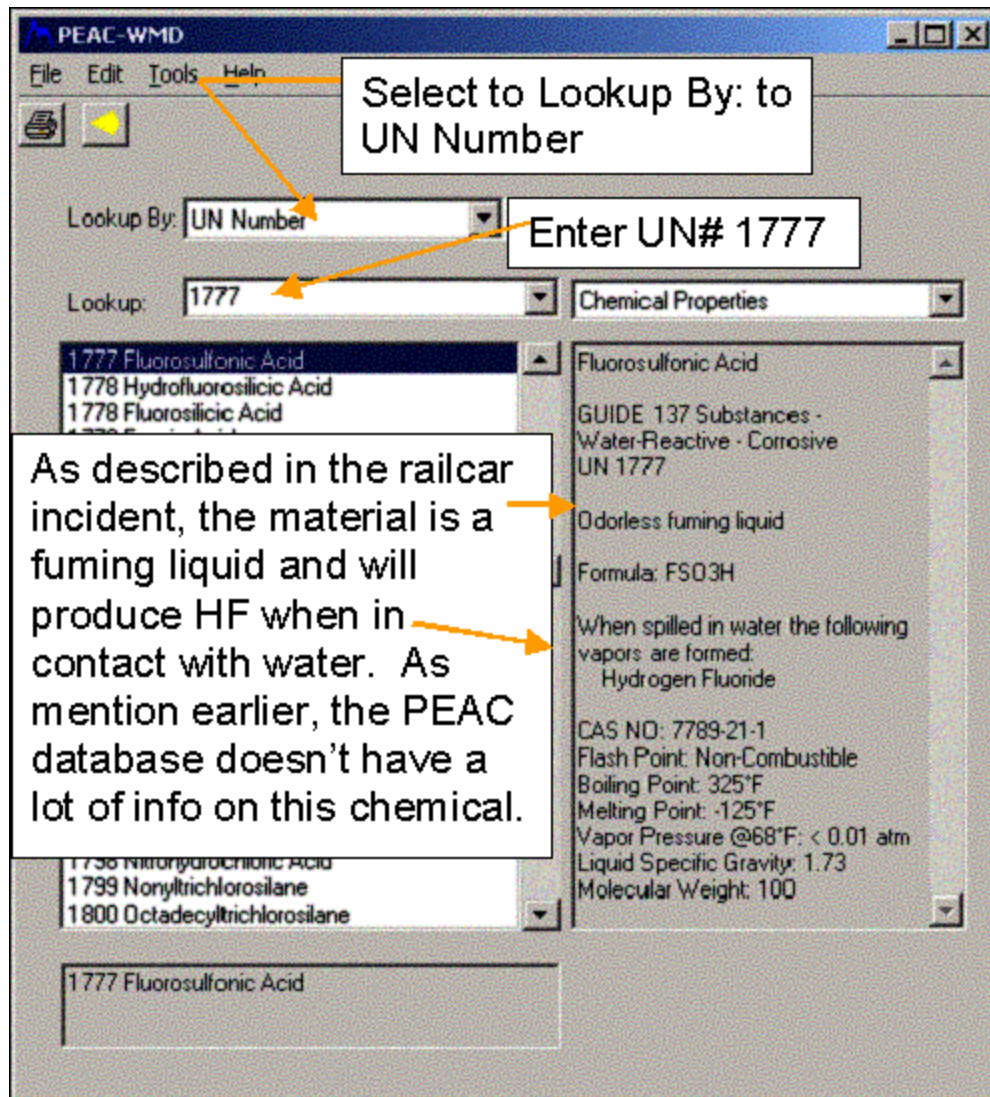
PEAC-WMD

File Edit Tools Help

Select to Lookup By: to UN Number

Lookup By: UN Number

Enter UN# 1777

Lookup: 1777

Chemical Properties

1777 Fluorosulfonic Acid
1778 Hydrofluorosilicic Acid
1778 Fluorosilicic Acid
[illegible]

As described in the railcar incident, the material is a fuming liquid and will produce HF when in contact with water. As mention earlier, the PEAC database doesn't have a lot of info on this chemical.

1798 Nitrohydrochloric Acid
1799 Nonyltrichlorosilane
1800 Octadecyltrichlorosilane

Fluorosulfonic Acid

GUIDE 137 Substances - Water-Reactive - Corrosive
UN 1777

Odorless fuming liquid

Formula: FSO3H

When spilled in water the following vapors are formed:
Hydrogen Fluoride

CAS NO: 7789-21-1
Flash Point: Non-Combustible
Boiling Point: 325°F
Melting Point: -125°F
Vapor Pressure @68°F: < 0.01 atm
Liquid Specific Gravity: 1.73
Molecular Weight: 100

1777 Fluorosulfonic Acid